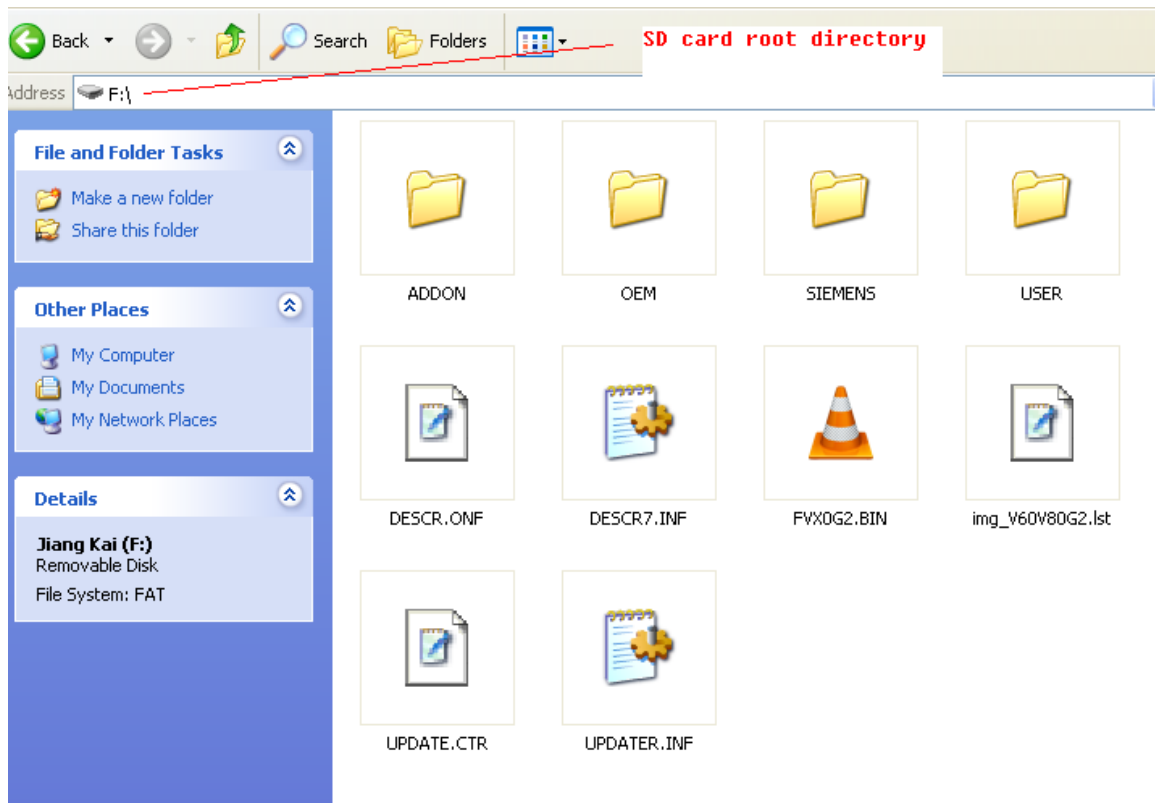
Back
Search
Folders
SD card root directory
Address F:\

File and Folder Tasks
Make a new folder
Share this folder

Other Places
My Computer
My Documents
My Network Places

Details
Jiang Kai (F:)
Removable Disk
File System: FAT

ADDON
OEM
SIEMENS
USER
DESCR.ONF
DESCR7.INF
FVX0G2.BIN
img_V60V80G2.lst
UPDATE.CTR
UPDATER.INF